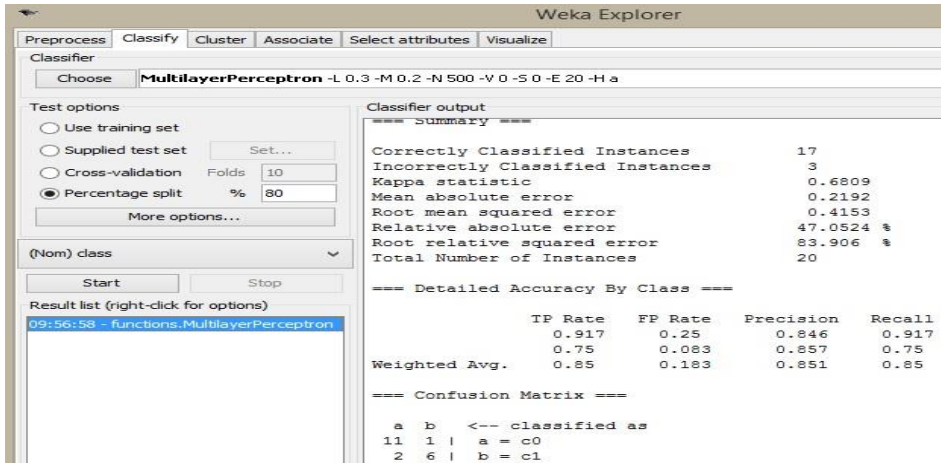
Weka Explorer

Preprocess | Classify | Cluster | Associate | Select attributes | Visualize

Classifier

Choose | MultilayerPerceptron -L 0.3 -M 0.2 -N 500 -V 0 -S 0 -E 20 -H a

Test options

Use training set

Supplied test set | Set...

Cross-validation | Folds | 10

Percentage split | % | 80

More options...

(Nom) class

Start | Stop

Result list (right-click for options)

09:56:58 - functions.MultilayerPerceptron

Classifier output

=== Summary ===

Correctly Classified Instances 17
Incorrectly Classified Instances 3
Kappa statistic 0.6809
Mean absolute error 0.2192
Root mean squared error 0.4153
Relative absolute error 47.0524 %
Root relative squared error 83.906 %
Total Number of Instances 20

=== Detailed Accuracy By Class ===

| | TP Rate | FP Rate | Precision | Recall |
|---|---|---|---|---|
| | 0.917 | 0.25 | 0.846 | 0.917 |
| | 0.75 | 0.083 | 0.857 | 0.75 |
| Weighted Avg. | 0.85 | 0.183 | 0.851 | 0.85 |

=== Confusion Matrix ===

a b <-- classified as
11 1 | a = c0
2 6 | b = c1